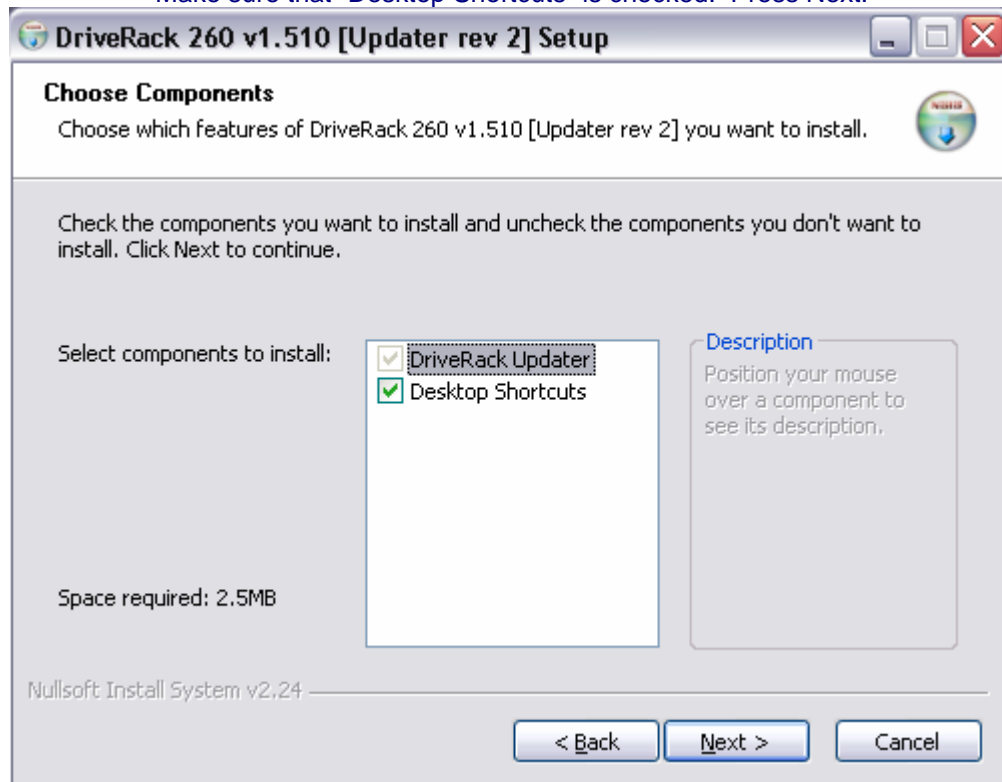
Make sure that "Desktop ShoRcuts" is checked. Press Next.

DriveRack 260 v1.510 [Updater rev 2] Setup

Choose Components

Choose which features of DriveRack 260 v1.510 [Updater rev 2] you want to install.

Check the components you want to install and uncheck the components you don't want to install. Click Next to continue.

Select components to install:

DriveRack Updater

Desktop Shortcuts

Description

Position your mouse over a component to see its description.

Space required: 2.5MB

Nullsoft Install System v2.24

< Back

Next >

Cancel